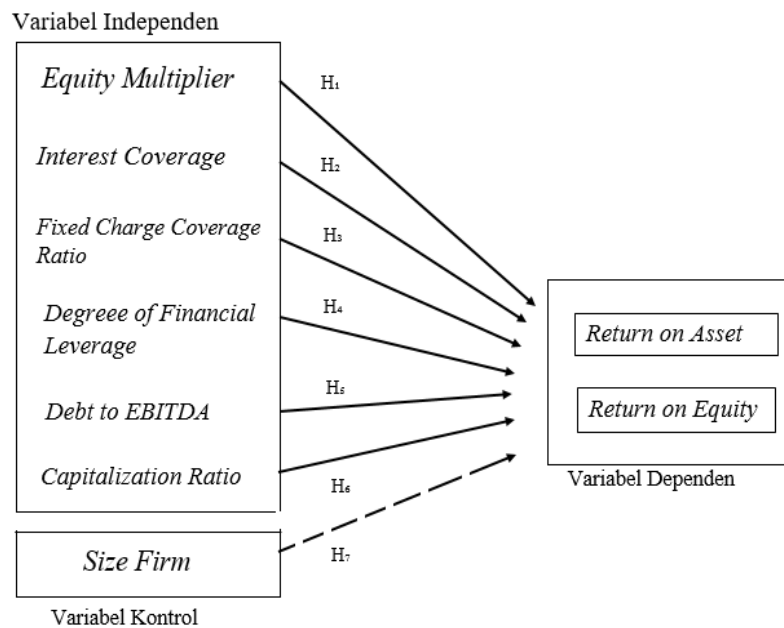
Variabel Independen

Equity Multiplier

Interest Coverage

Fixed Charge Coverage Ratio

Degreee of Financial Leverage

Debt to EBITDA

Capitalization Ratio

$H_1$

$H_2$

$H_3$

$H_4$

$H_5$

$H_6$

$H_7$

Return on Asset

Return on Equity

Variabel Dependen

Size Firm

Variabel Kontrol